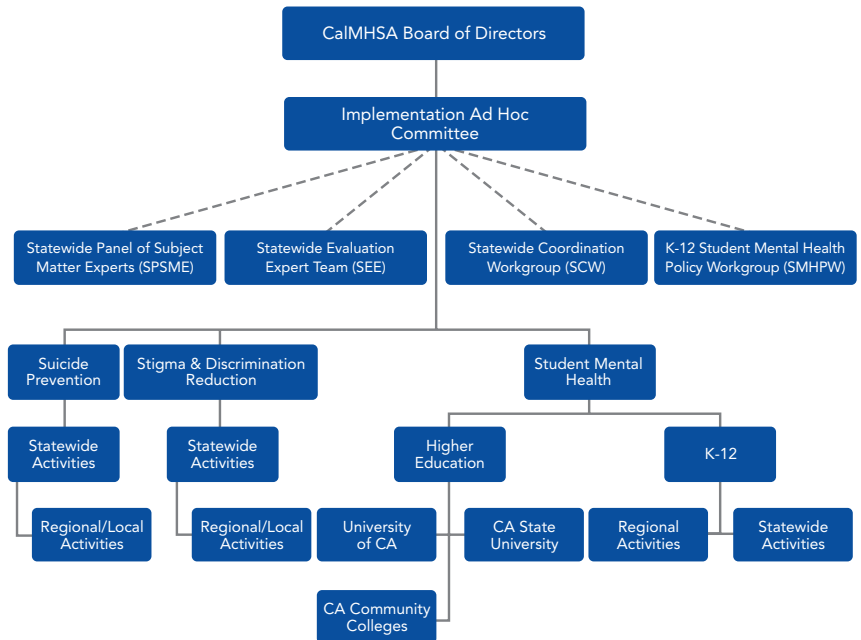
CalMHSA Board of Directors

Implementation Ad Hoc Committee

Statewide Panel of Subject Matter Experts (SPSME)

Statewide Evaluation Expert Team (SEE)

Statewide Coordination Workgroup (SCW)

K-12 Student Mental Health Policy Workgroup (SMHPW)

Suicide Prevention

Stigma & Discrimination Reduction

Student Mental Health

Statewide Activities

Statewide Activities

Higher Education

K-12

Regional/Local Activities

Regional/Local Activities

University of CA

CA State University

Regional Activities

Statewide Activities

CA Community Colleges